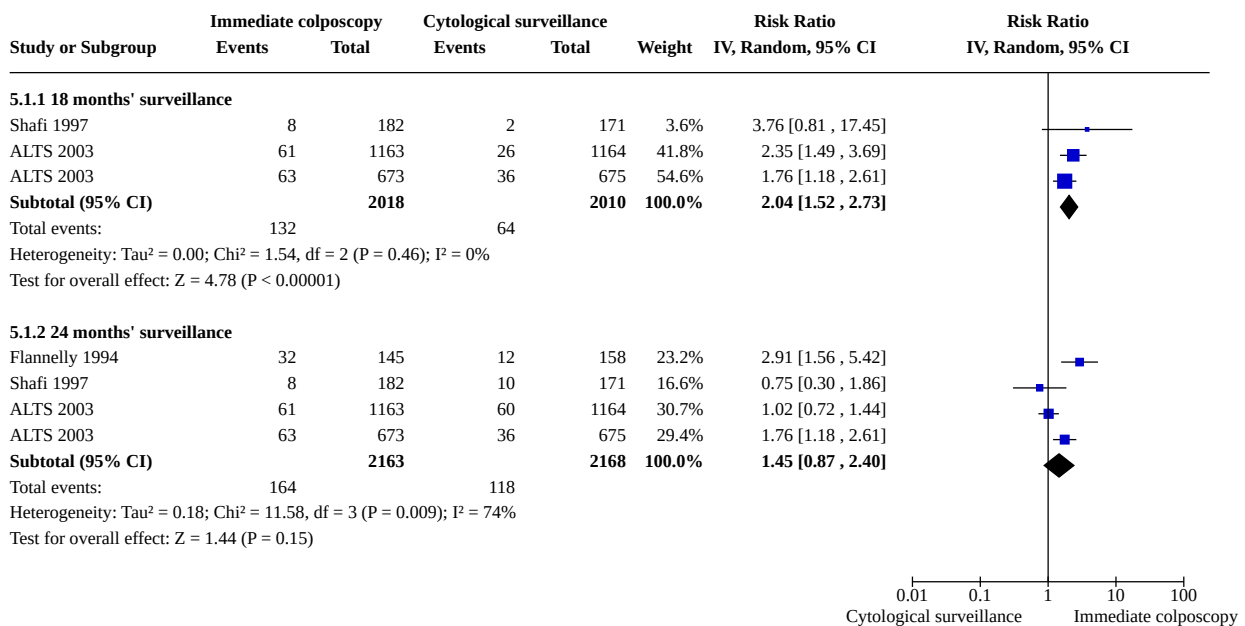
| Study or Subgroup | Immediate colposcopy Events | Immediate colposcopy Total | Cytological surveillance Events | Cytological surveillance Total | Weight | Risk Ratio IV, Random, 95% CI | Risk Ratio IV, Random, 95% CI |
|---|---|---|---|---|---|---|---|
| **5.1.1 18 months' surveillance** | | | | | | | |
| Shafi 1997 | 8 | 182 | 2 | 171 | 3.6% | 3.76 [0.81 , 17.45] | |
| ALTS 2003 | 61 | 1163 | 26 | 1164 | 41.8% | 2.35 [1.49 , 3.69] | |
| ALTS 2003 | 63 | 673 | 36 | 675 | 54.6% | 1.76 [1.18 , 2.61] | |
| **Subtotal (95% CI)** | | **2018** | | **2010** | **100.0%** | **2.04 [1.52 , 2.73]** | |
| Total events: | 132 | | 64 | | | | |
| Heterogeneity: Tau² = 0.00; Chi² = 1.54, df = 2 (P = 0.46); I² = 0% | | | | | | | |
| Test for overall effect: Z = 4.78 (P < 0.00001) | | | | | | | |
| **5.1.2 24 months' surveillance** | | | | | | | |
| Flannelly 1994 | 32 | 145 | 12 | 158 | 23.2% | 2.91 [1.56 , 5.42] | |
| Shafi 1997 | 8 | 182 | 10 | 171 | 16.6% | 0.75 [0.30 , 1.86] | |
| ALTS 2003 | 61 | 1163 | 60 | 1164 | 30.7% | 1.02 [0.72 , 1.44] | |
| ALTS 2003 | 63 | 673 | 36 | 675 | 29.4% | 1.76 [1.18 , 2.61] | |
| **Subtotal (95% CI)** | | **2163** | | **2168** | **100.0%** | **1.45 [0.87 , 2.40]** | |
| Total events: | 164 | | 118 | | | | |
| Heterogeneity: Tau² = 0.18; Chi² = 11.58, df = 3 (P = 0.009); I² = 74% | | | | | | | |
| Test for overall effect: Z = 1.44 (P = 0.15) | | | | | | | |

0.01 0.1 1 10 100
Cytological surveillance Immediate colposcopy